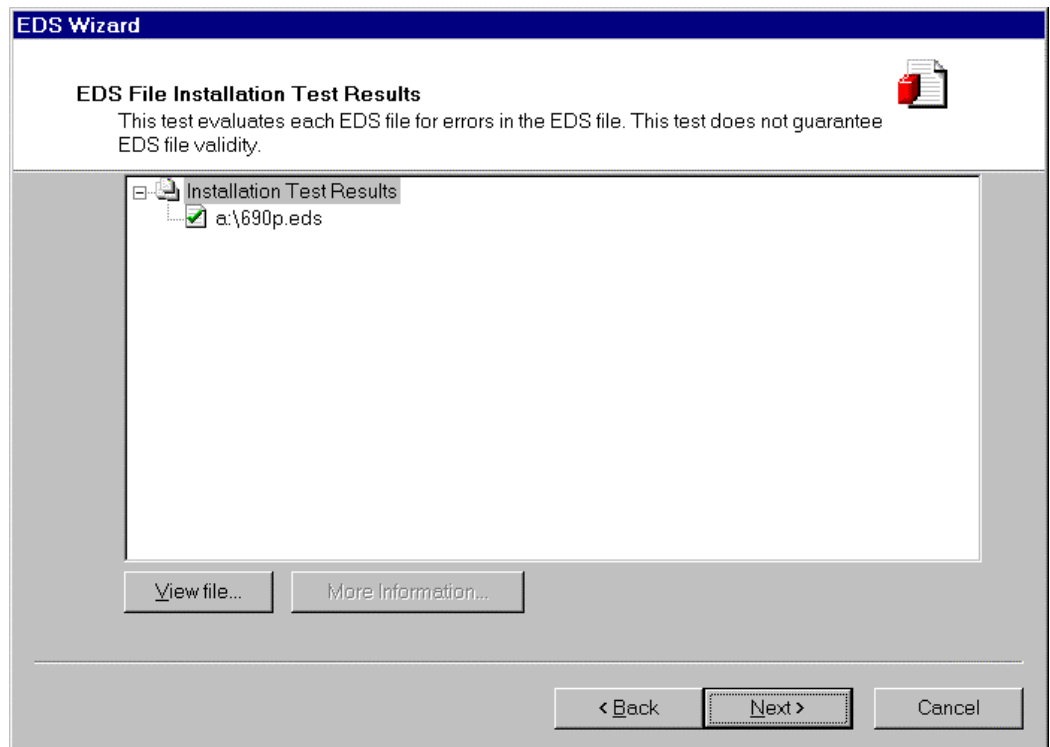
EDS Wizard

EDS File Installation Test Results

This test evaluates each EDS file for errors in the EDS file. This test does not guarantee EDS file validity.

Installation Test Results

a:\690p.eds

View file...

More Information...

< Back

Next >

Cancel